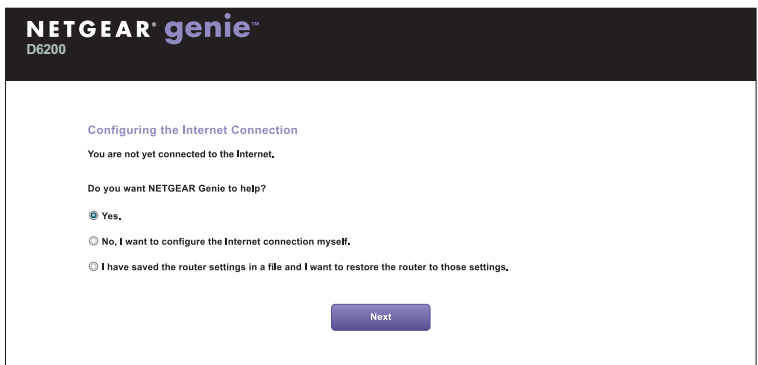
NETGEAR® genie™
D6200

Configuring the Internet Connection

You are not yet connected to the Internet.

Do you want NETGEAR Genie to help?

Yes.

No, I want to configure the Internet connection myself.

I have saved the router settings in a file and I want to restore the router to those settings.

Next